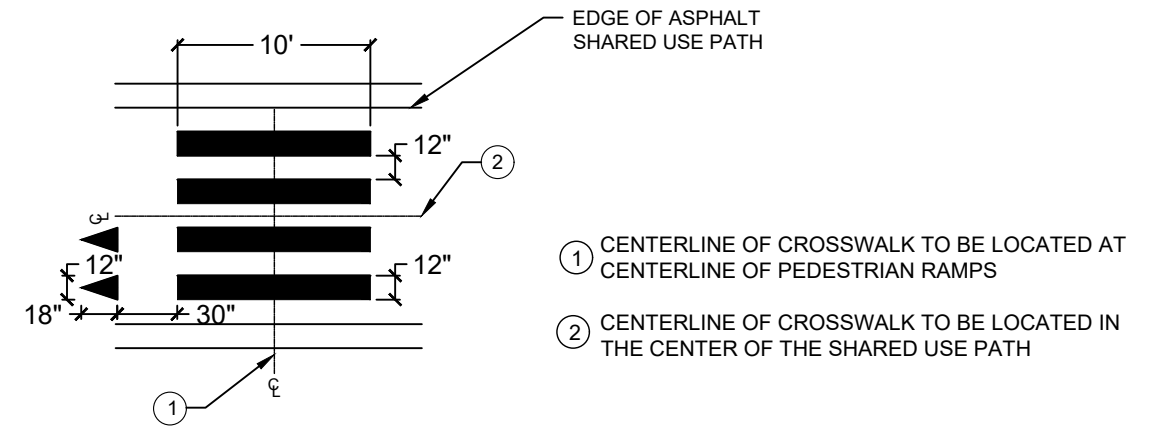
EDGE OF ASPHALT SHARED USE PATH

10'

12"

2

℄

12"

12"

18"

30"

1

℄

1 CENTERLINE OF CROSSWALK TO BE LOCATED AT CENTERLINE OF PEDESTRIAN RAMPS

2 CENTERLINE OF CROSSWALK TO BE LOCATED IN THE CENTER OF THE SHARED USE PATH